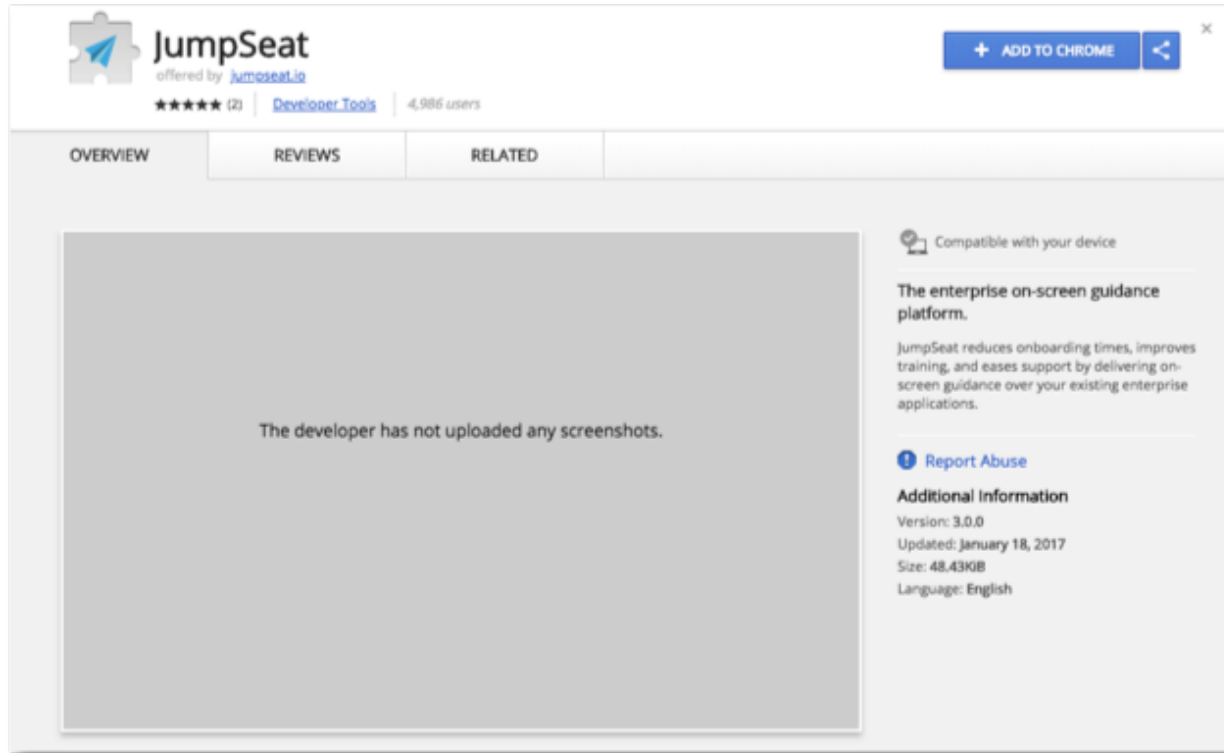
JumpSeat
offered by jumpseat.io
★★★★★ (2) | Developer Tools | 4,986 users

+ ADD TO CHROME

×

OVERVIEW | REVIEWS | RELATED

The developer has not uploaded any screenshots.

Compatible with your device

The enterprise on-screen guidance platform.

JumpSeat reduces onboarding times, improves training, and eases support by delivering on-screen guidance over your existing enterprise applications.

Report Abuse

Additional Information
Version: 3.0.0
Updated: January 18, 2017
Size: 48.43KiB
Language: English